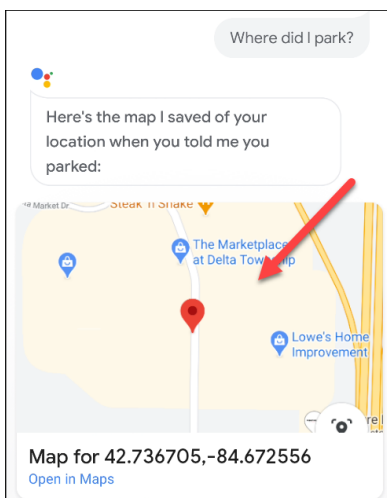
Where did I park?

Here's the map I saved of your location when you told me you parked:

Market Dr

Steak 'n Shake

The Marketplace at Delta Township

Lowe's Home Improvement

Map for 42.736705,-84.672556

Open in Maps